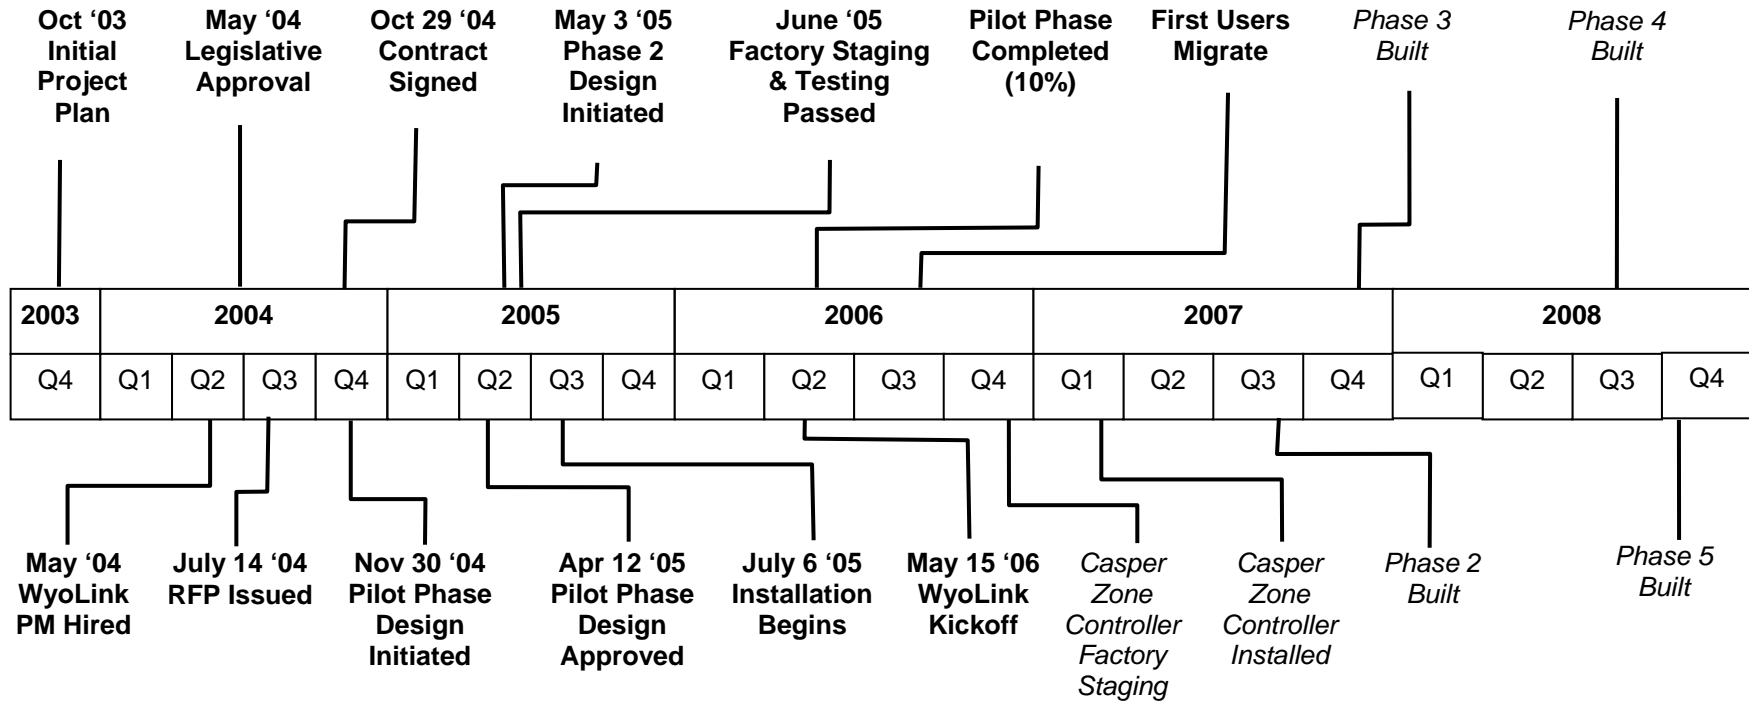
Oct '03 Initial Project Plan

May '04 Legislative Approval

Oct 29 '04 Contract Signed

May 3 '05 Phase 2 Design Initiated

June '05 Factory Staging & Testing Passed

Pilot Phase Completed (10%)

First Users Migrate

*Phase 3 Built*

*Phase 4 Built*

| 2003 | 2004 | | | | 2005 | | | | 2006 | | | | 2007 | | | | 2008 | | | |
|---|---|---|---|---|---|---|---|---|---|---|---|---|---|---|---|---|---|---|---|---|
| Q4 | Q1 | Q2 | Q3 | Q4 | Q1 | Q2 | Q3 | Q4 | Q1 | Q2 | Q3 | Q4 | Q1 | Q2 | Q3 | Q4 | Q1 | Q2 | Q3 | Q4 |

May '04 WyoLink PM Hired

July 14 '04 RFP Issued

Nov 30 '04 Pilot Phase Design Initiated

Apr 12 '05 Pilot Phase Design Approved

July 6 '05 Installation Begins

May 15 '06 WyoLink Kickoff

*Casper Zone Controller Factory Staging*

*Casper Zone Controller Installed*

*Phase 2 Built*

*Phase 5 Built*